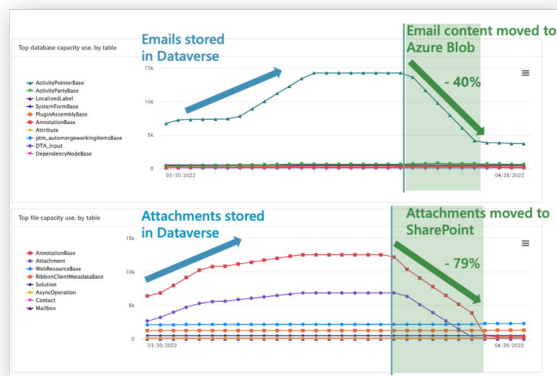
Top database capacity use, by table

Emails stored in Dataverse

Email content moved to Azure Blob

- 40%

ActivityPointerBase
ActivityPartyBase
LocalizedLabel
SystemFormBase
PluginAssemblyBase
AnnotationBase
Attribute
ptm_automergeworkingitemsBase
DTA_input
DependencyNodeBase

15k
10k
5k
0

03/30/2022
04/28/2022

Top file capacity use, by table

Attachments stored in Dataverse

Attachments moved to SharePoint

- 79%

AnnotationBase
Attachment
WebResourceBase
RibbonClientMetadataBase
Solution
AsyncOperation
Contact
Mailbox

15k
10k
5k
0

03/30/2022
04/28/2022